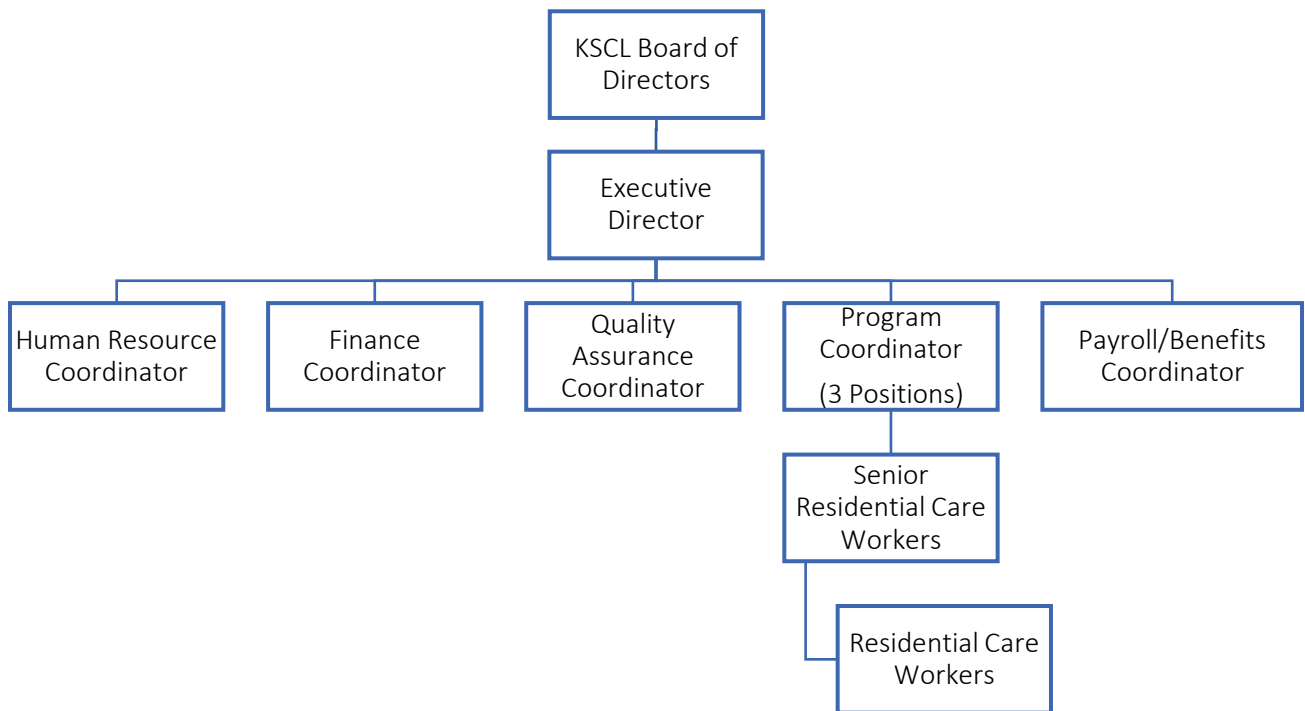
KSCL Board of Directors

Executive Director

Human Resource Coordinator

Finance Coordinator

Quality Assurance Coordinator

Program Coordinator
(3 Positions)

Payroll/Benefits Coordinator

Senior Residential Care Workers

Residential Care Workers